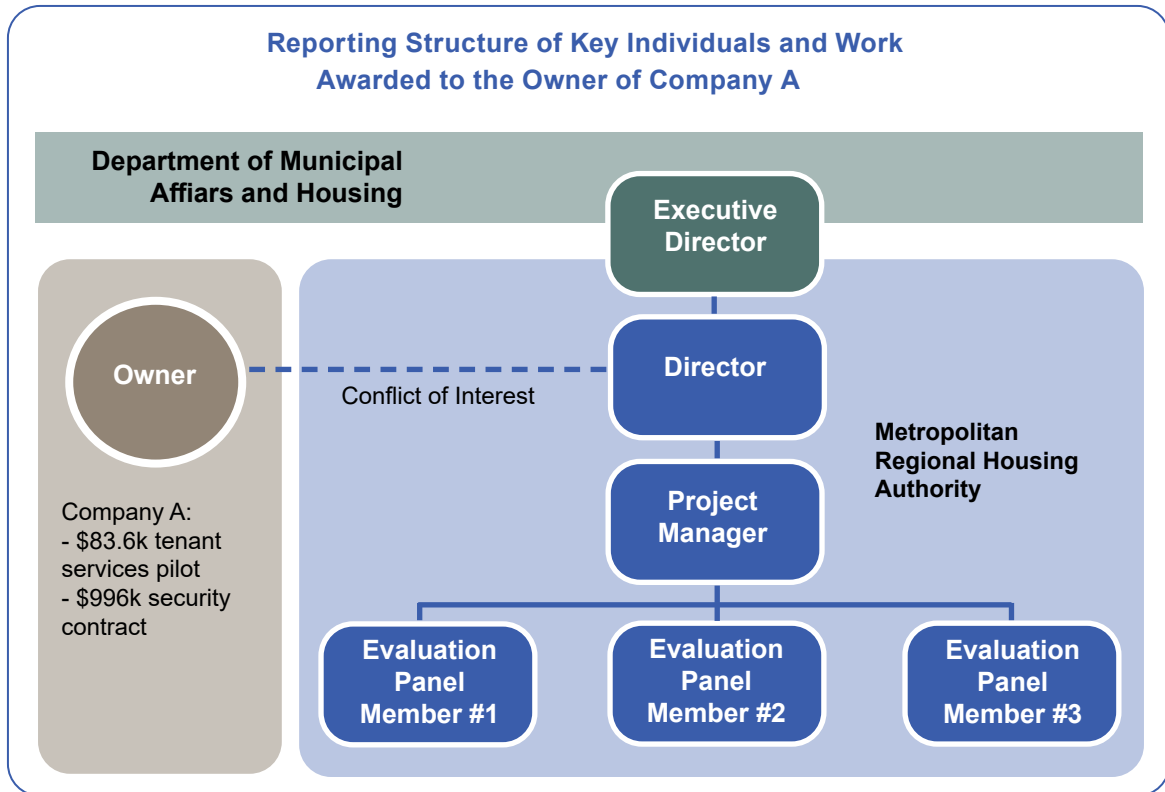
Reporting Structure of Key Individuals and Work Awarded to the Owner of Company A

Department of Municipal Affiars and Housing

Executive Director

Owner

Conflict of Interest

Director

Metropolitan Regional Housing Authority

Company A:
- $83.6k tenant services pilot
- $996k security contract

Project Manager

Evaluation Panel Member #1

Evaluation Panel Member #2

Evaluation Panel Member #3